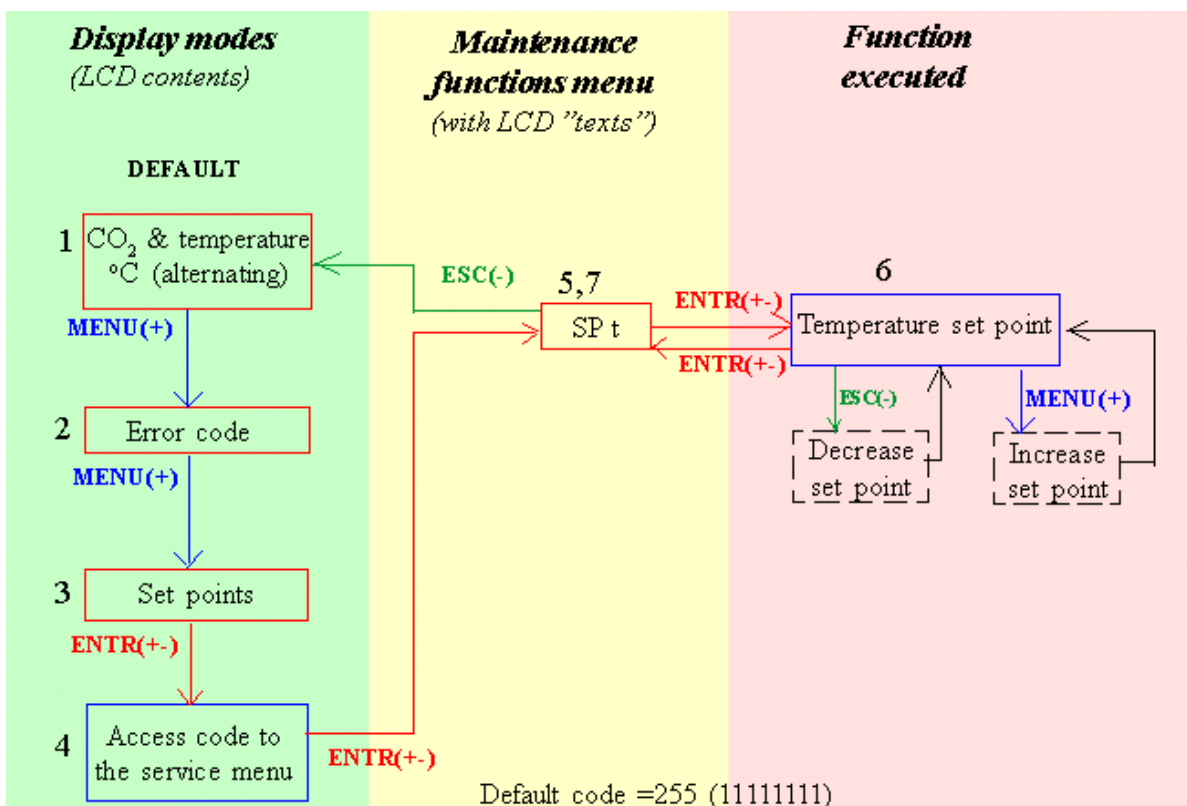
Display modes
(LCD contents)

Maintenance functions menu
(with LCD "texts")

Function executed

DEFAULT

1 $CO_2$ & temperature °C (alternating)

MENU(+)

2 Error code

MENU(+)

3 Set points

ENTR(+-)

4 Access code to the service menu

ENTR(+-)

ESC(-)

5,7

SP t

ENTR(+-)

ENTR(+-)

6

Temperature set point

ESC(-)

MENU(+)

Decrease set point

Increase set point

Default code =255 (11111111)